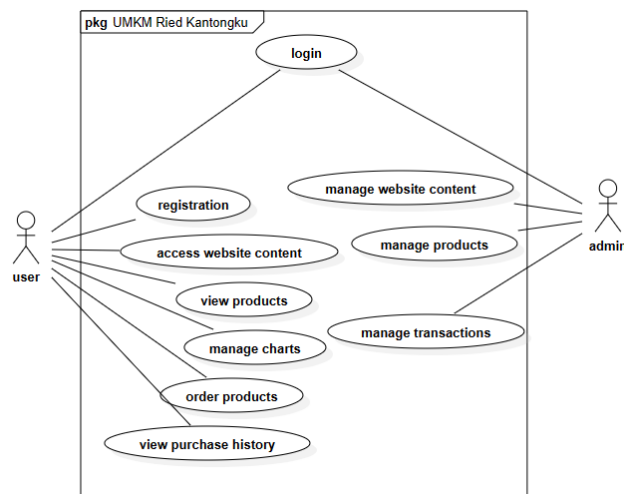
pkg UMKM Ried Kantongku

login

manage website content

registration

manage products

access website content

view products

manage transactions

manage charts

order products

view purchase history

user

admin